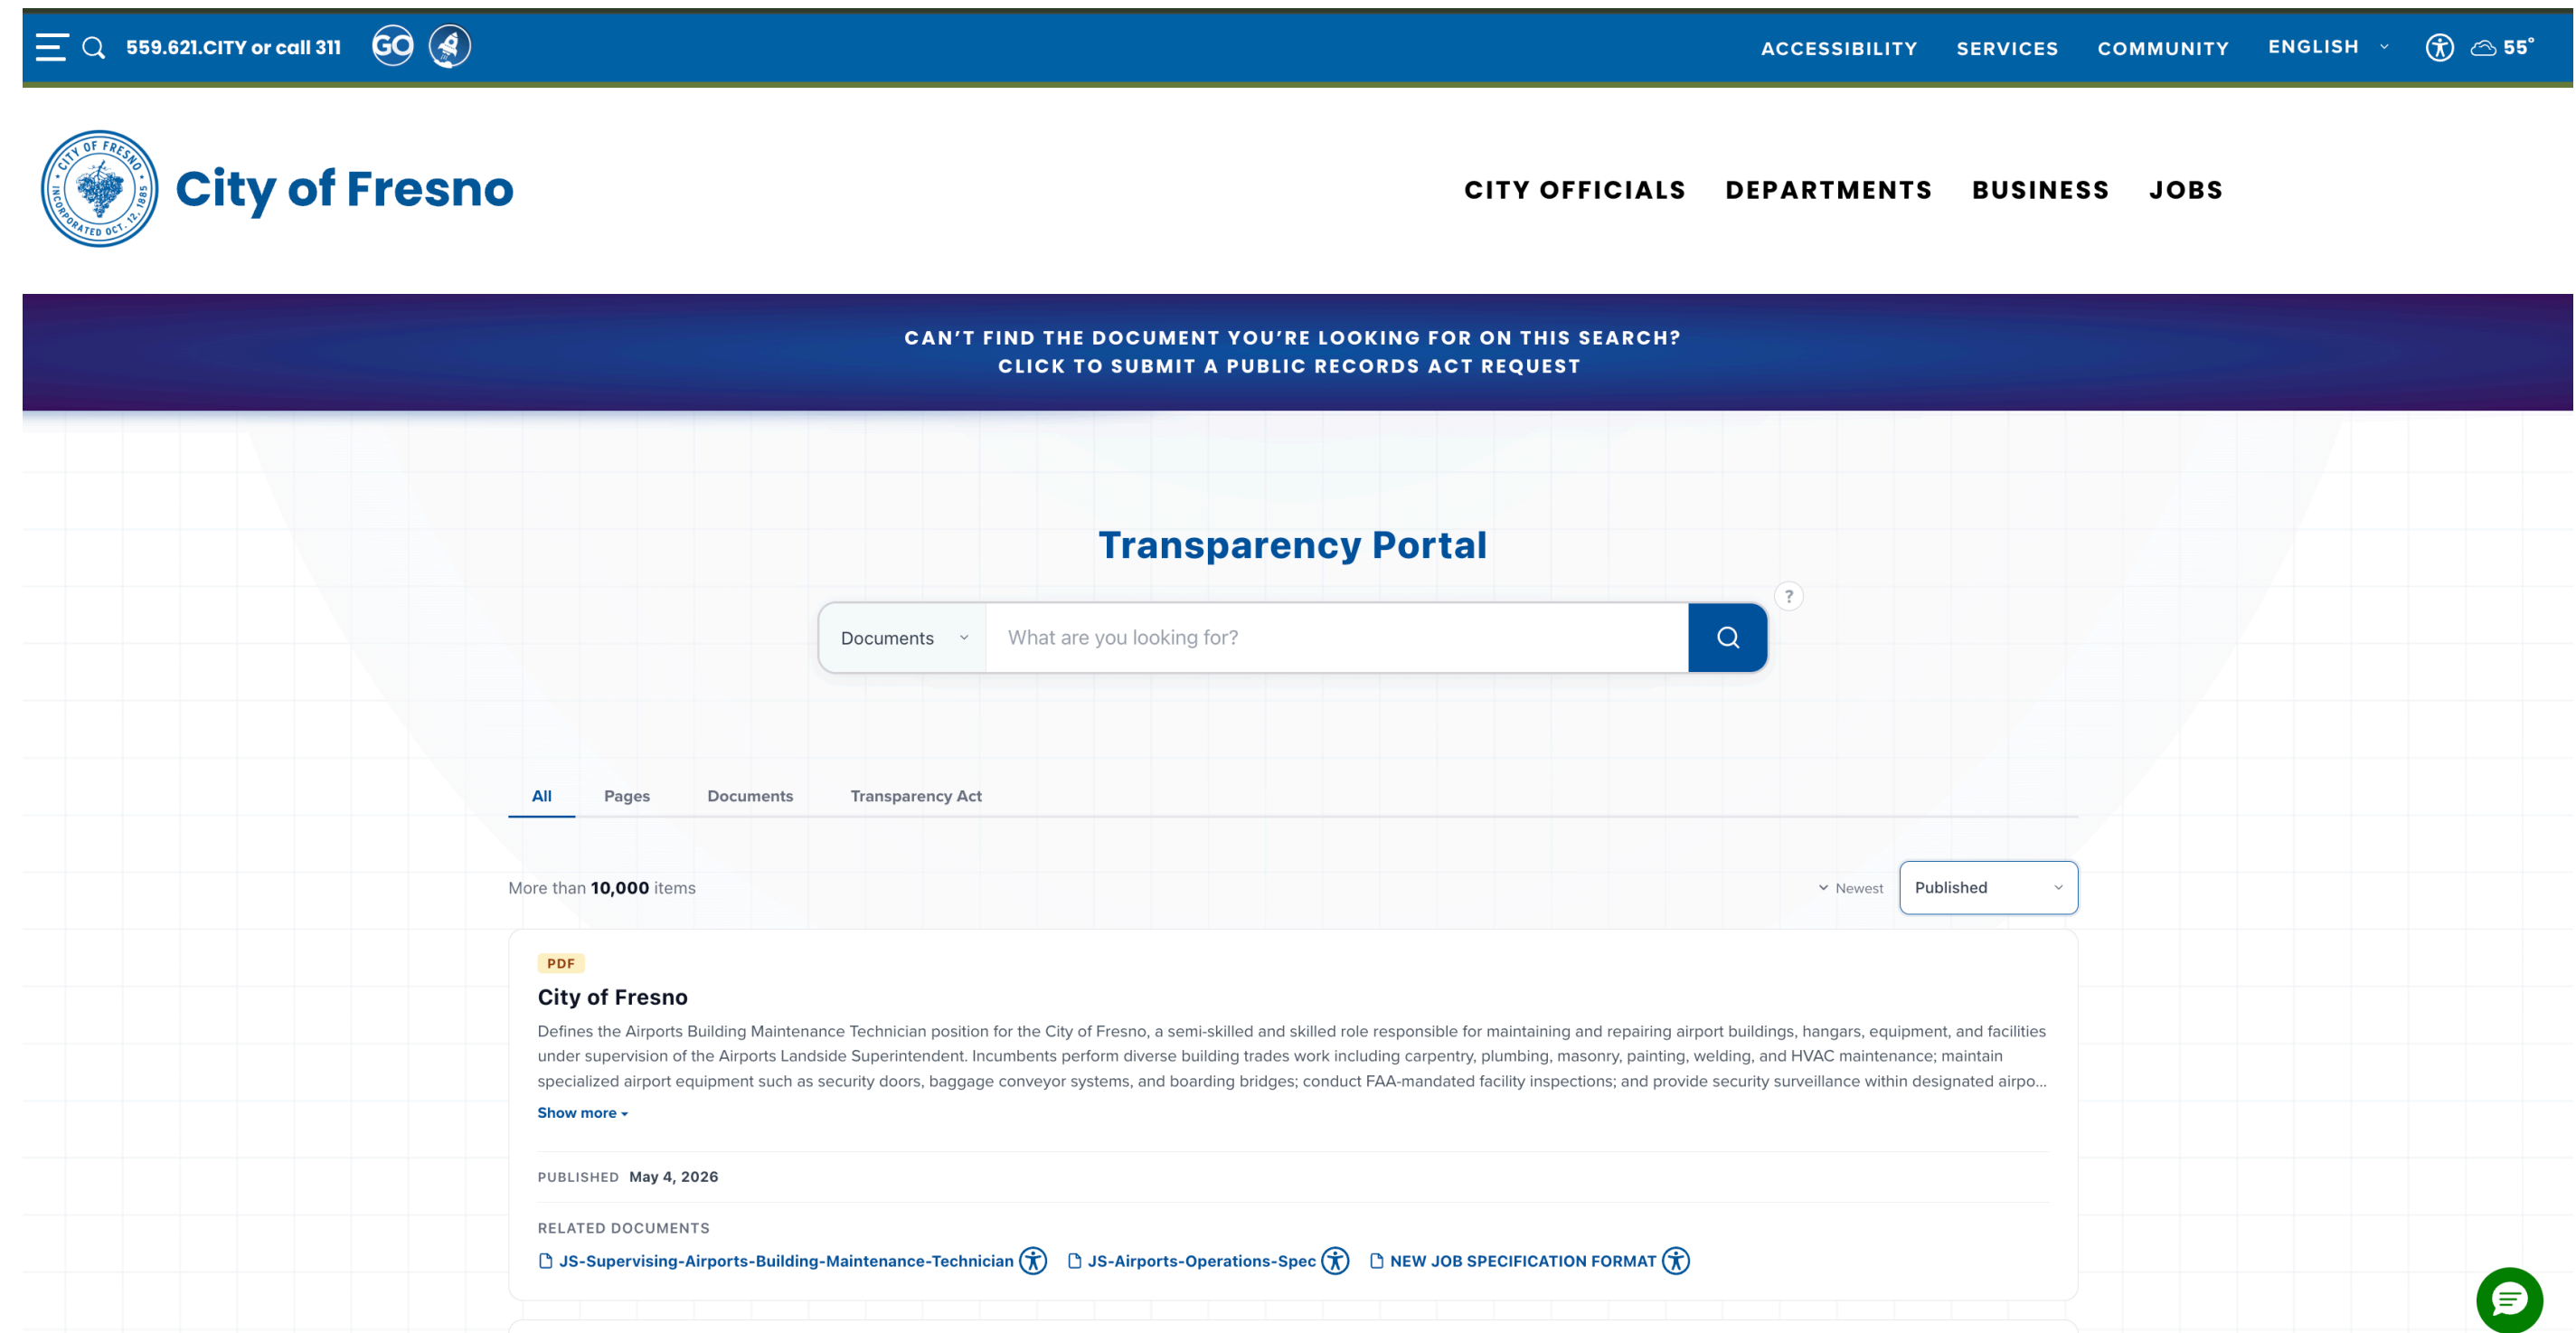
559.621.CITY or call 311

GO

ACCESSIBILITY SERVICES COMMUNITY ENGLISH

55°

CITY OF FRESNO INCORPORATED OCT. 12, 1885

City of Fresno

CITY OFFICIALS DEPARTMENTS BUSINESS JOBS

CAN'T FIND THE DOCUMENT YOU'RE LOOKING FOR ON THIS SEARCH?
CLICK TO SUBMIT A PUBLIC RECORDS ACT REQUEST

Transparency Portal

?

Documents

What are you looking for?

All Pages Documents Transparency Act

More than **10,000** items

Newest

Published

PDF

City of Fresno

Defines the Airports Building Maintenance Technician position for the City of Fresno, a semi-skilled and skilled role responsible for maintaining and repairing airport buildings, hangars, equipment, and facilities under supervision of the Airports Landside Superintendent. Incumbents perform diverse building trades work including carpentry, plumbing, masonry, painting, welding, and HVAC maintenance; maintain specialized airport equipment such as security doors, baggage conveyor systems, and boarding bridges; conduct FAA-mandated facility inspections; and provide security surveillance within designated airpo...

Show more

PUBLISHED May 4, 2026

RELATED DOCUMENTS

JS-Supervising-Airports-Building-Maintenance-Technician JS-Airports-Operations-Spec NEW JOB SPECIFICATION FORMAT